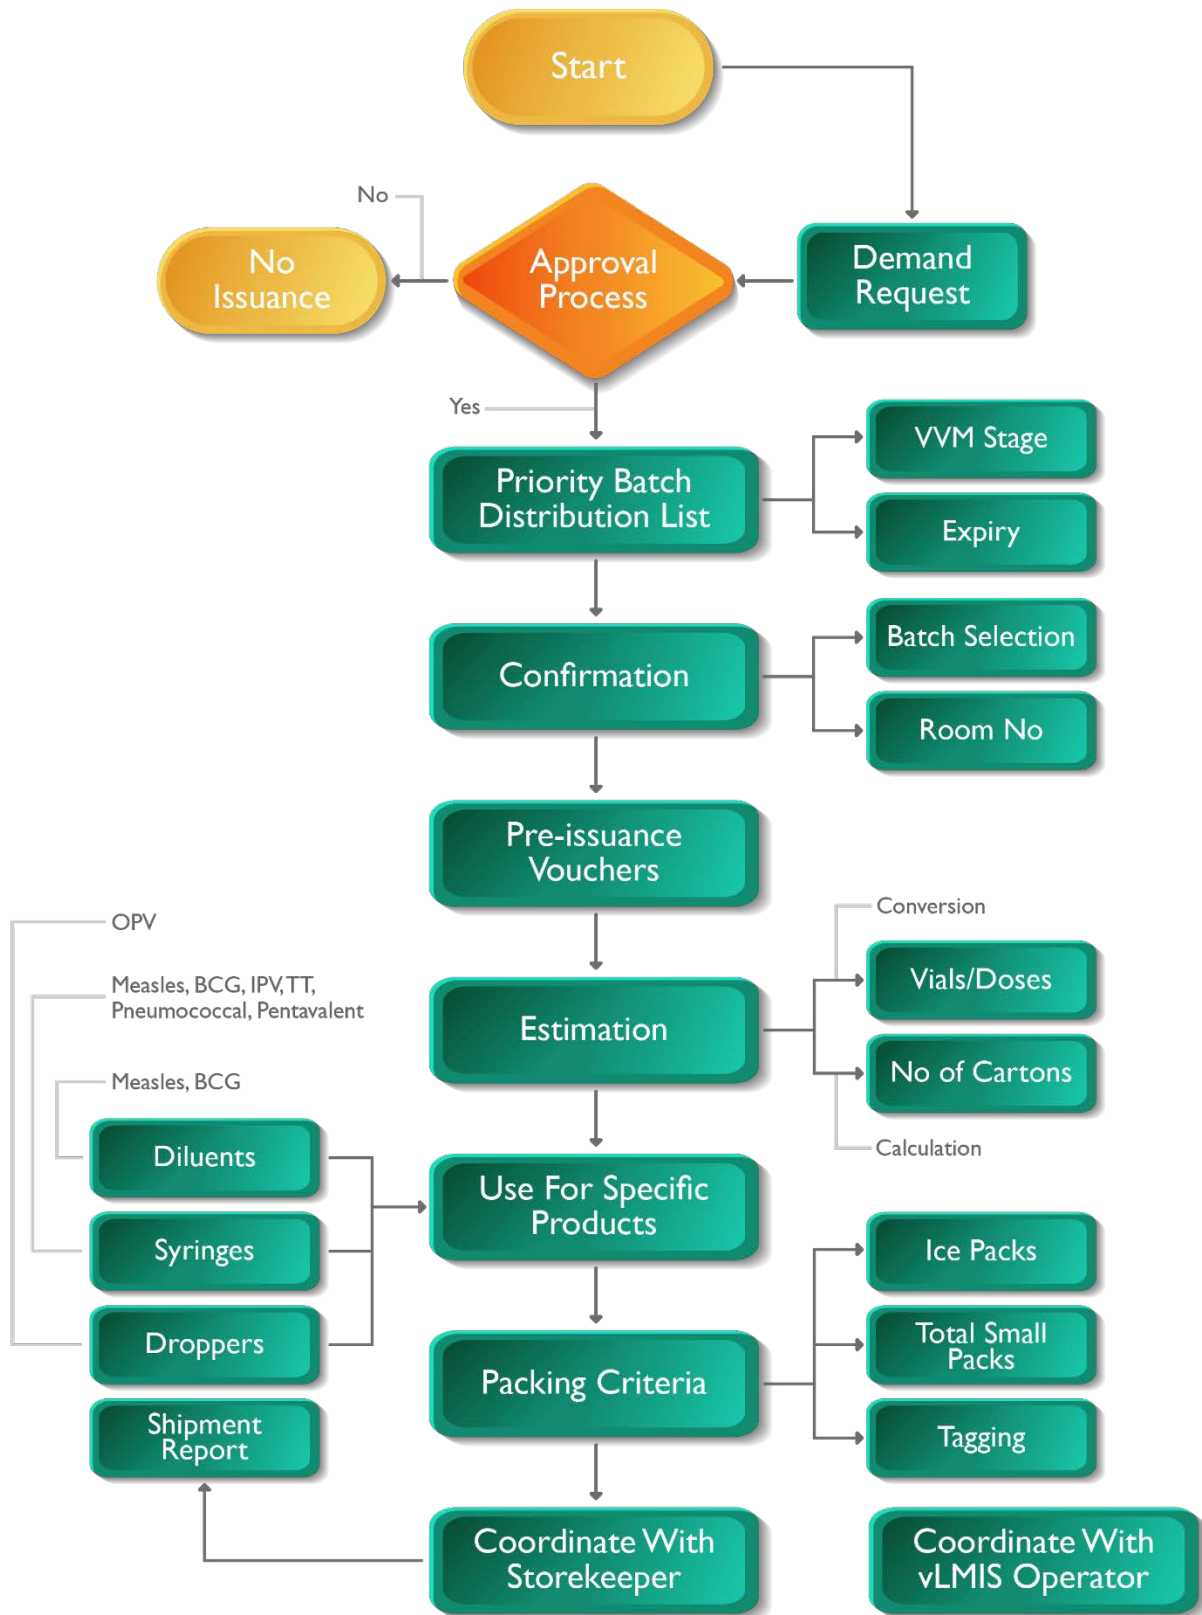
Start

Demand Request

Approval Process

No

No Issuance

Yes

Priority Batch Distribution List

VVM Stage

Expiry

Confirmation

Batch Selection

Room No

Pre-issuance Vouchers

OPV

Measles, BCG, IPV, TT, Pneumococcal, Pentavalent

Measles, BCG

Conversion

Estimation

Vials/Doses

No of Cartons

Calculation

Diluents

Syringes

Droppers

Use For Specific Products

Ice Packs

Total Small Packs

Tagging

Packing Criteria

Shipment Report

Coordinate With Storekeeper

Coordinate With vLMIS Operator